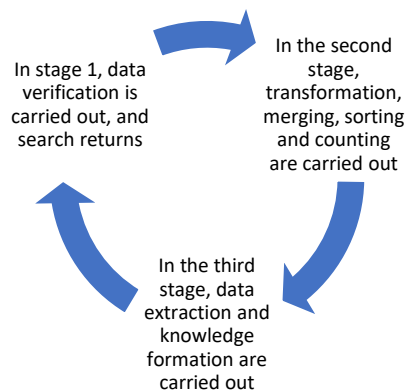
In stage 1, data verification is carried out, and search returns

In the second stage, transformation, merging, sorting and counting are carried out

In the third stage, data extraction and knowledge formation are carried out